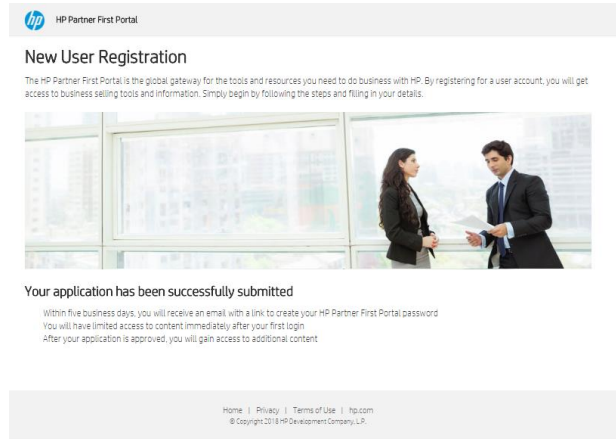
hp HP Partner First Portal

New User Registration

The HP Partner First Portal is the global gateway for the tools and resources you need to do business with HP. By registering for a user account, you will get access to business selling tools and information. Simply begin by following the steps and filling in your details.

Your application has been successfully submitted

Within five business days, you will receive an email with a link to create your HP Partner First Portal password
You will have limited access to content immediately after your first login
After your application is approved, you will gain access to additional content

Home | Privacy | Terms of Use | hp.com
© Copyright 2018 HP Development Company, L.P.